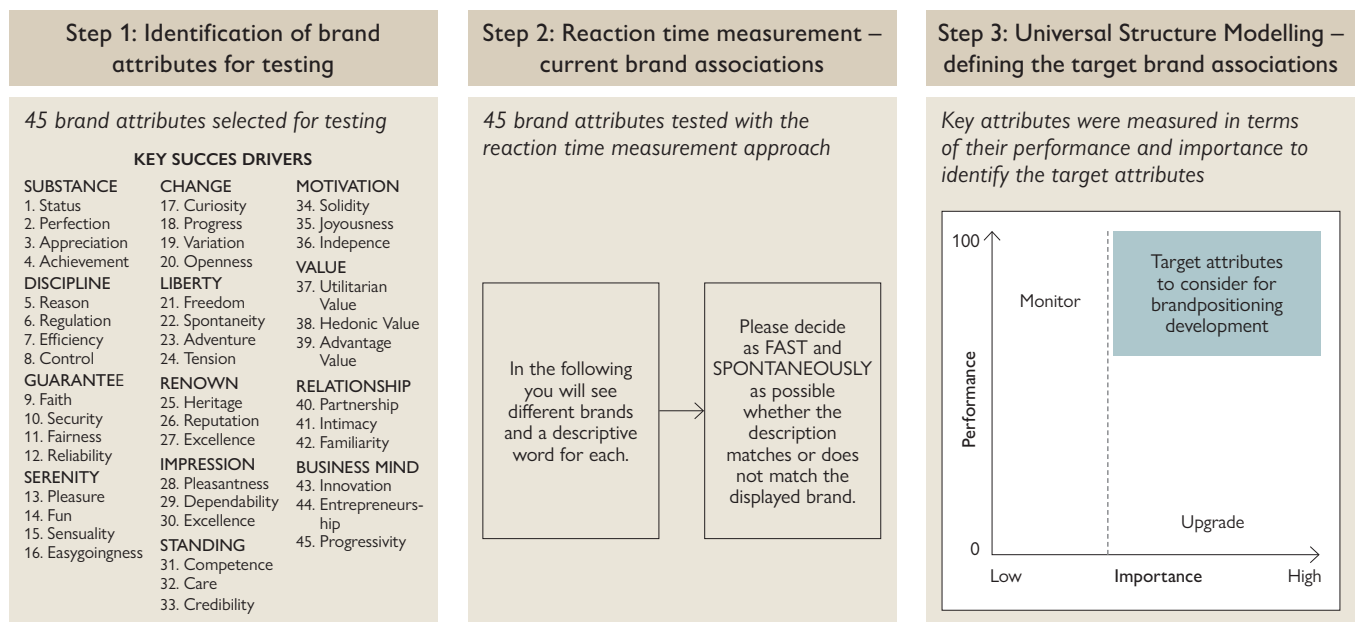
Step 1: Identification of brand attributes for testing

45 brand attributes selected for testing

KEY SUCCES DRIVERS

SUBSTANCE
1. Status
2. Perfection
3. Appreciation
4. Achievement
DISCIPLINE
5. Reason
6. Regulation
7. Efficiency
8. Control
GUARANTEE
9. Faith
10. Security
11. Fairness
12. Reliability
SERENITY
13. Pleasure
14. Fun
15. Sensuality
16. Easygoingness

CHANGE
17. Curiosity
18. Progress
19. Variation
20. Openness
LIBERTY
21. Freedom
22. Spontaneity
23. Adventure
24. Tension
RENOWN
25. Heritage
26. Reputation
27. Excellence
IMPRESSION
28. Pleasantness
29. Dependability
30. Excellence
STANDING
31. Competence
32. Care
33. Credibility

MOTIVATION
34. Solidity
35. Joyousness
36. Indepence
VALUE
37. Utilitarian Value
38. Hedonic Value
39. Advantage Value
RELATIONSHIP
40. Partnership
41. Intimacy
42. Familiarity
BUSINESS MIND
43. Innovation
44. Entrepreneurship
45. Progressivity

Step 2: Reaction time measurement – current brand associations

45 brand attributes tested with the reaction time measurement approach

In the following you will see different brands and a descriptive word for each.

Please decide as FAST and SPONTANEOUSLY as possible whether the description matches or does not match the displayed brand.

Step 3: Universal Structure Modelling – defining the target brand associations

Key attributes were measured in terms of their performance and importance to identify the target attributes

100
Monitor
Target attributes to consider for brandpositioning development
Performance
Upgrade
0
Low
Importance
High